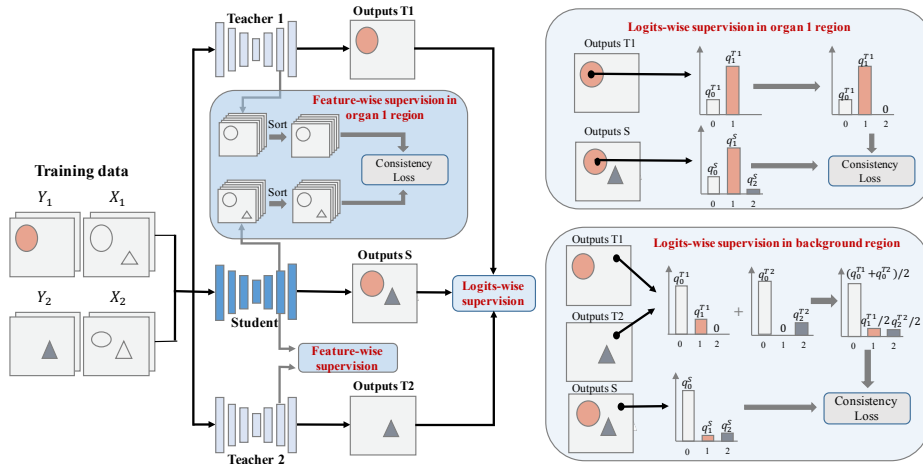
Teacher 1

Outputs T1

Feature-wise supervision in organ 1 region

Sort

Sort

Consistency Loss

Training data

$Y_1$

$X_1$

$Y_2$

$X_2$

Student

Outputs S

Logits-wise supervision

Feature-wise supervision

Outputs T2

Teacher 2

Logits-wise supervision in organ 1 region

Outputs T1

$q_0^{T1}$

$q_1^{T1}$

0 1

$q_0^{T1}$

$q_1^{T1}$

0

0 1 2

Outputs S

$q_0^{S}$

$q_1^{S}$

$q_2^{S}$

0 1 2

Consistency Loss

Logits-wise supervision in background region

Outputs T1

$q_0^{T1}$

$q_1^{T1}$

0

0 1 2

+

$q_0^{T2}$

0

$q_2^{T2}$

0 1 2

$(q_0^{T1}+q_0^{T2})/2$

$q_1^{T1}/2$

$q_2^{T2}/2$

0 1 2

Outputs T2

Outputs S

$q_0^{S}$

$q_1^{S}$

$q_2^{S}$

0 1 2

Consistency Loss